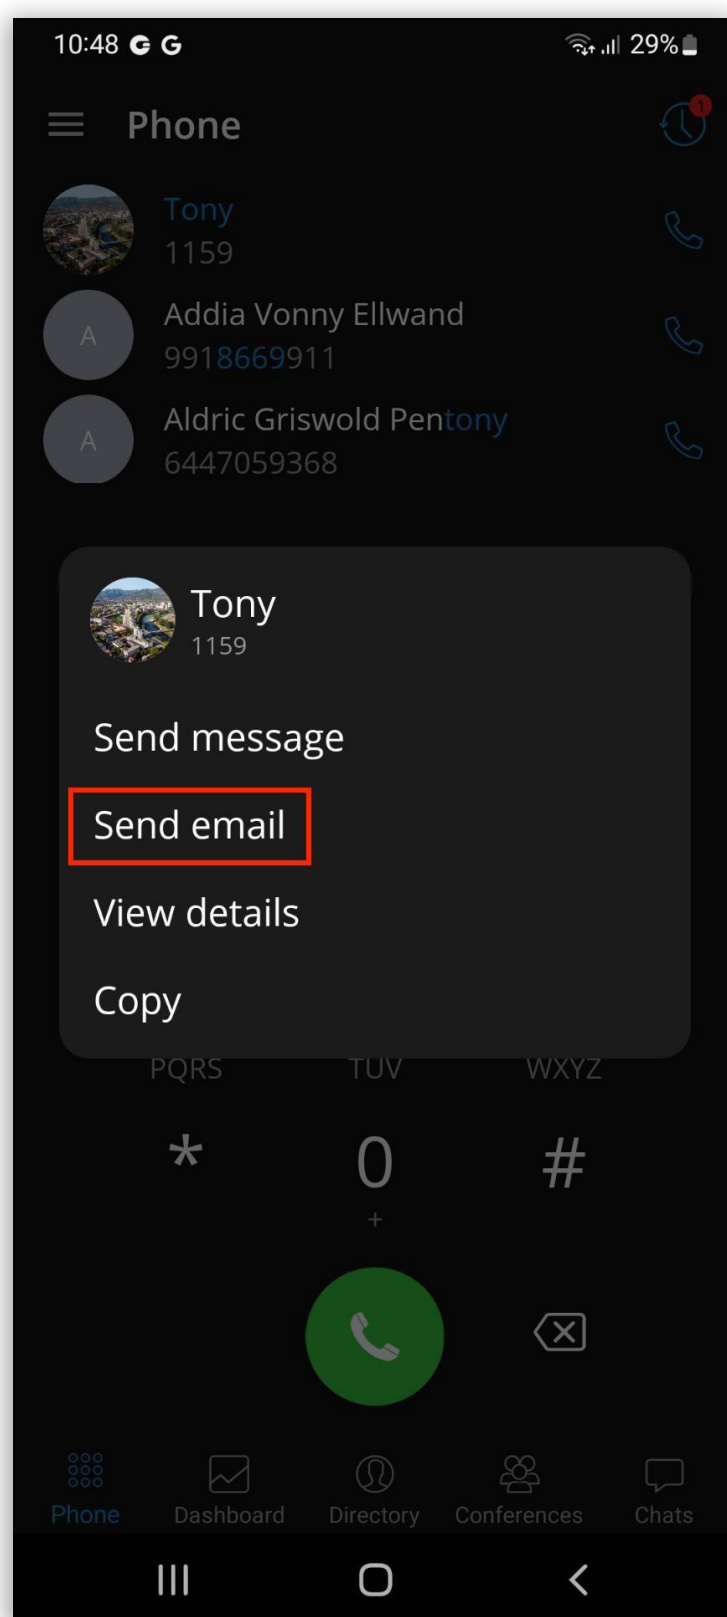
10:48 G G 29%

Phone

1

Tony
1159

A
Addia Vonny Ellwand
9918669911

A
Aldric Griswold Pentony
6447059368

Tony
1159

Send message

Send email

View details

Copy

PQRS TUV WXYZ

* 0 #
+

Phone Dashboard Directory Conferences Chats